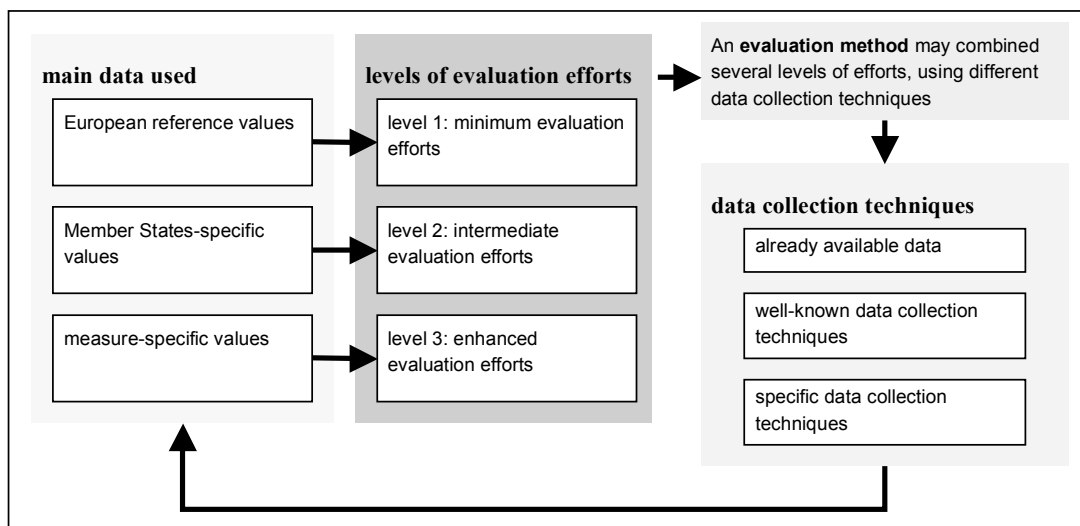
main data used

European reference values

Member States-specific values

measure-specific values

levels of evaluation efforts

level 1: minimum evaluation efforts

level 2: intermediate evaluation efforts

level 3: enhanced evaluation efforts

An **evaluation method** may combined several levels of efforts, using different data collection techniques

data collection techniques

already available data

well-known data collection techniques

specific data collection techniques